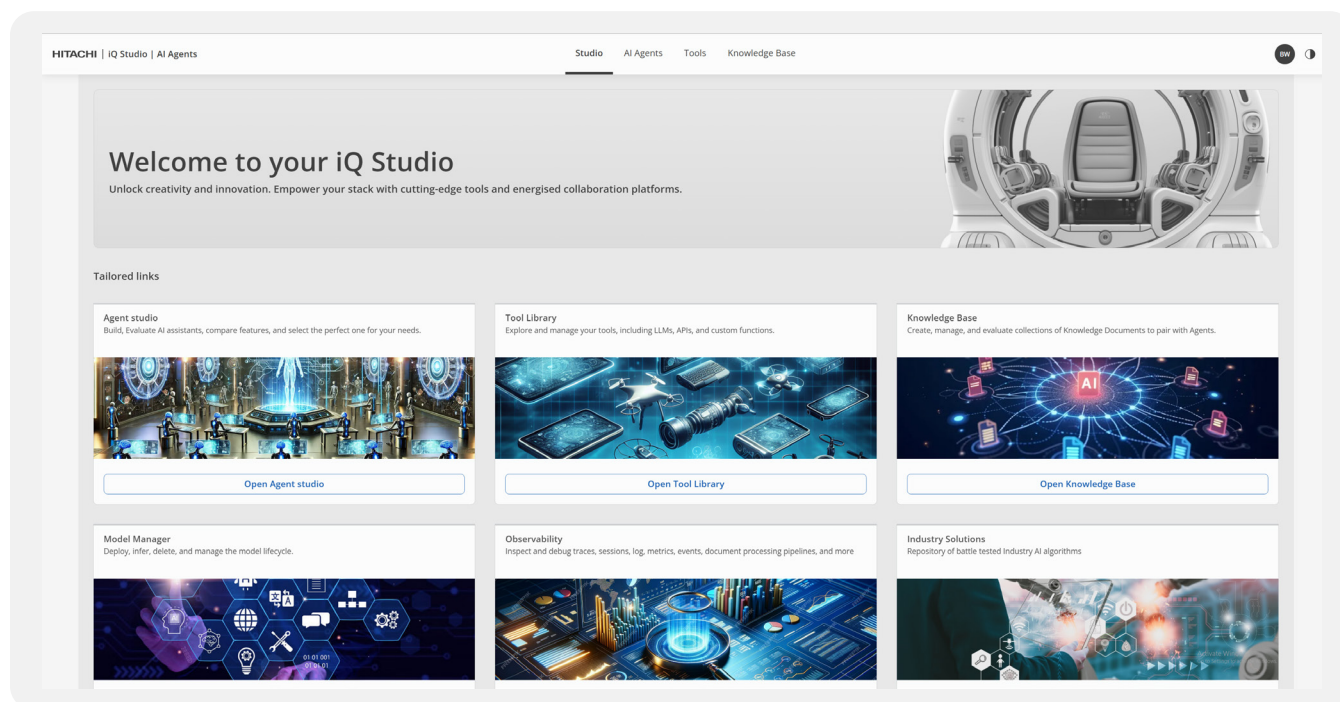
HITACHI | iQ Studio | AI Agents

Studio AI Agents Tools Knowledge Base

BW

Welcome to your iQ Studio
Unlock creativity and innovation. Empower your stack with cutting-edge tools and energised collaboration platforms.

Tailored links

Agent studio
Build, Evaluate AI assistants, compare features, and select the perfect one for your needs.

Open Agent studio

Tool Library
Explore and manage your tools, including LLMs, APIs, and custom functions.

Open Tool Library

Knowledge Base
Create, manage, and evaluate collections of Knowledge Documents to pair with Agents.

AI

Open Knowledge Base

Model Manager
Deploy, infer, delete, and manage the model lifecycle.

01 01 001
01 01 01

Observability
Inspect and debug traces, sessions, log, metrics, events, document processing pipelines, and more

Industry Solutions
Repository of battle tested Industry AI algorithms